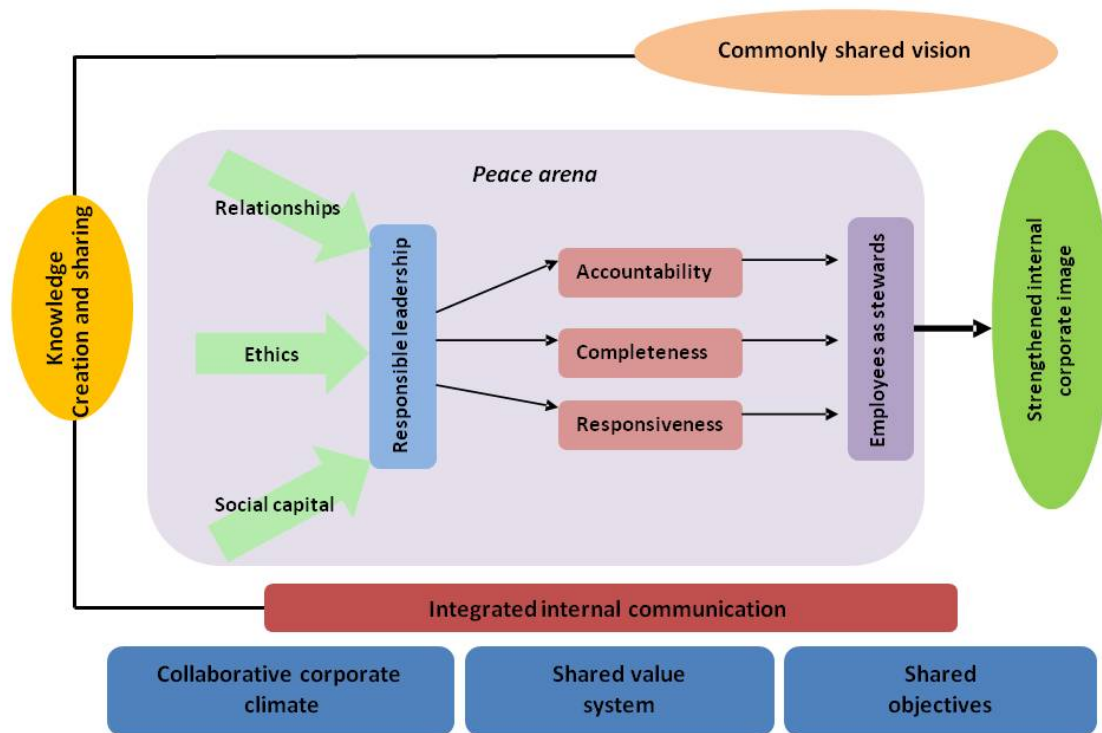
Commonly shared vision

Knowledge Creation and sharing

Peace arena

Relationships

Ethics

Social capital

Responsible leadership

Accountability

Completeness

Responsiveness

Employees as stewards

Strengthened internal corporate image

Integrated internal communication

Collaborative corporate climate

Shared value system

Shared objectives